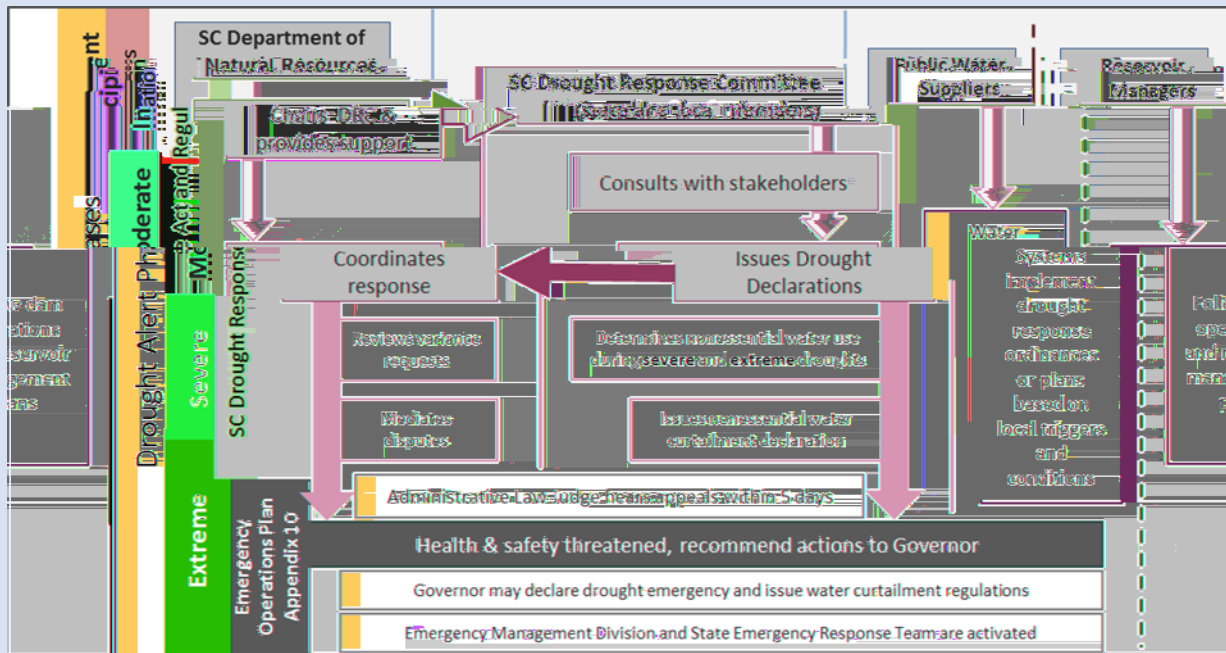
SC Department of Natural Resources

Chairs DRC & provides support

SC Drought Response Committee (State and Local Members)

Public Water Suppliers

Reservoir Managers

Consults with stakeholders

Water

Systems implement drought response ordinances or plans based on local triggers and conditions

Coordinates response

Issues Drought Declarations

Reviews variance requests

Determines nonessential water use during severe and extreme droughts

Mediates disputes

Issues nonessential water curtailment declaration

Administrative Law Judge hears appeals within 5 days

Health & safety threatened, recommend actions to Governor

Governor may declare drought emergency and issue water curtailment regulations

Emergency Management Division and State Emergency Response Team are activated

Emergency Operations Plan Appendix 10

SC Drought Response

Drought Alert Phases

Moderate

Severe

Extreme

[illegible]ases

cipl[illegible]

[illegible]nation

nt

Regul

Act and

M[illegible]

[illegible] dam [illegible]ations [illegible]servoir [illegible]gement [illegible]ns

Foll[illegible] ope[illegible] and r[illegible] man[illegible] p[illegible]